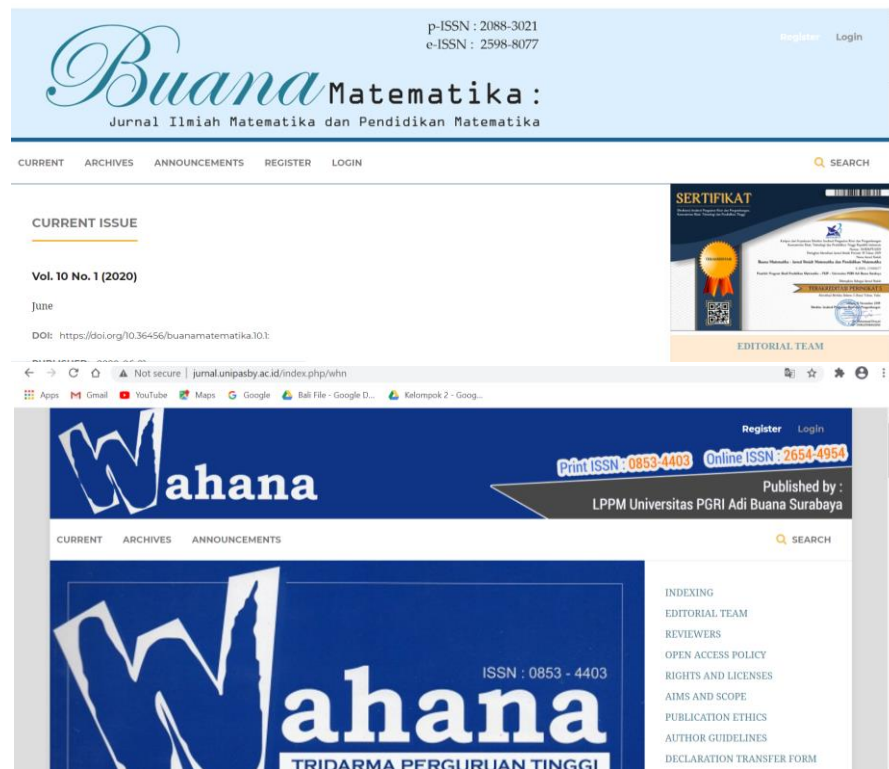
p-ISSN : 2088-3021
e-ISSN : 2598-8077

Register Login

Buana Matematika :
Jurnal Ilmiah Matematika dan Pendidikan Matematika

CURRENT ARCHIVES ANNOUNCEMENTS REGISTER LOGIN

SEARCH

CURRENT ISSUE

Vol. 10 No. 1 (2020)

June

DOI: https://doi.org/10.36456/buanamatematika.10.1:

SERTIFIKAT

EDITORIAL TEAM

Not secure | jurnal.unipasby.ac.id/index.php/whn

Apps Gmail YouTube Maps Google Bali File - Google D... Kelompok 2 - Goog...

Register Login

Wahana

Print ISSN : 0853-4403 Online ISSN : 2654-4954

Published by :
LPPM Universitas PGRI Adi Buana Surabaya

CURRENT ARCHIVES ANNOUNCEMENTS

SEARCH

ISSN : 0853 - 4403

Wahana

TRIDARMA PERGURUAN TINGGI

INDEXING
EDITORIAL TEAM
REVIEWERS
OPEN ACCESS POLICY
RIGHTS AND LICENSES
AIMS AND SCOPE
PUBLICATION ETHICS
AUTHOR GUIDELINES
DECLARATION TRANSFER FORM